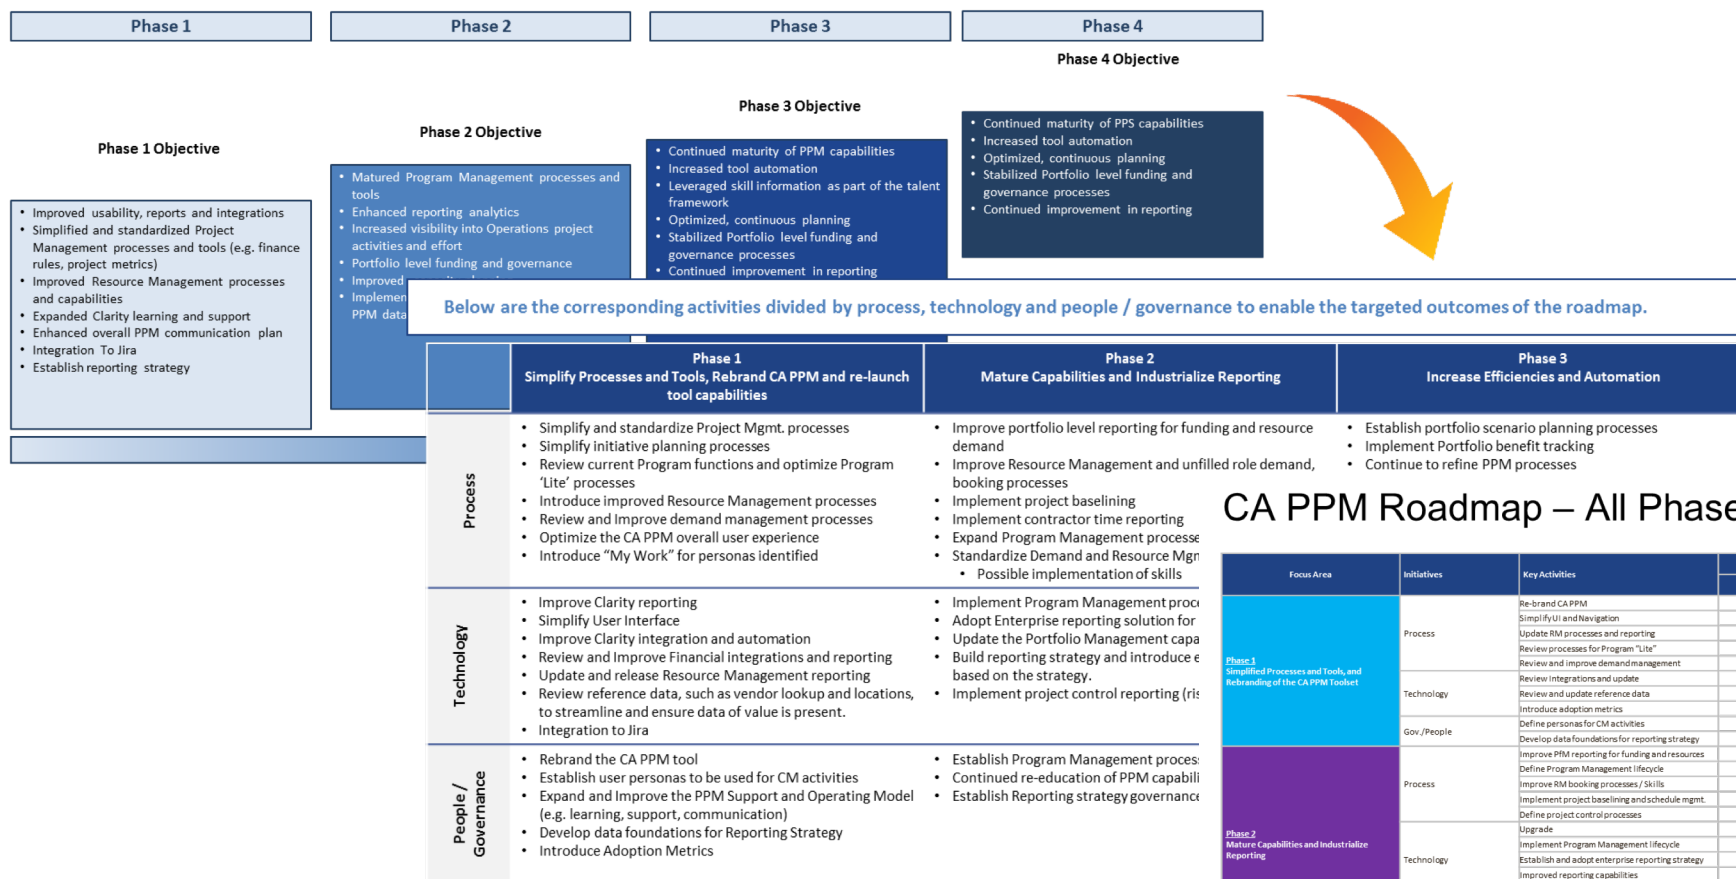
Phase 1

Phase 2

Phase 3

Phase 4

Phase 4 Objective

Phase 3 Objective

Phase 2 Objective

Phase 1 Objective

- Continued maturity of PPS capabilities
- Increased tool automation
- Optimized, continuous planning
- Stabilized Portfolio level funding and governance processes
- Continued improvement in reporting

- Continued maturity of PPM capabilities
- Increased tool automation
- Leveraged skill information as part of the talent framework
- Optimized, continuous planning
- Stabilized Portfolio level funding and governance processes
- Continued improvement in reporting

- Matured Program Management processes and tools
- Enhanced reporting analytics
- Increased visibility into Operations project activities and effort
- Portfolio level funding and governance
- Improved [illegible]
- Implemen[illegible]
PPM data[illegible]

- Improved usability, reports and integrations
- Simplified and standardized Project Management processes and tools (e.g. finance rules, project metrics)
- Improved Resource Management processes and capabilities
- Expanded Clarity learning and support
- Enhanced overall PPM communication plan
- Integration To Jira
- Establish reporting strategy

Below are the corresponding activities divided by process, technology and people / governance to enable the targeted outcomes of the roadmap.

| | Phase 1 Simplify Processes and Tools, Rebrand CA PPM and re-launch tool capabilities | Phase 2 Mature Capabilities and Industrialize Reporting | Phase 3 Increase Efficiencies and Automation |
|---|---|---|---|
| Process | • Simplify and standardize Project Mgmt. processes • Simplify initiative planning processes • Review current Program functions and optimize Program 'Lite' processes • Introduce improved Resource Management processes • Review and Improve demand management processes • Optimize the CA PPM overall user experience • Introduce "My Work" for personas identified | • Improve portfolio level reporting for funding and resource demand • Improve Resource Management and unfilled role demand, booking processes • Implement project baselining • Implement contractor time reporting • Expand Program Management processe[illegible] • Standardize Demand and Resource Mgr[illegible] • Possible implementation of skills | • Establish portfolio scenario planning processes • Implement Portfolio benefit tracking • Continue to refine PPM processes |
| Technology | • Improve Clarity reporting • Simplify User Interface • Improve Clarity integration and automation • Review and Improve Financial integrations and reporting • Update and release Resource Management reporting • Review reference data, such as vendor lookup and locations, to streamline and ensure data of value is present. • Integration to Jira | • Implement Program Management proc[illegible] • Adopt Enterprise reporting solution for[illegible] • Update the Portfolio Management capa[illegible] • Build reporting strategy and introduce e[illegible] based on the strategy. • Implement project control reporting (ri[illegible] | |
| People / Governance | • Rebrand the CA PPM tool • Establish user personas to be used for CM activities • Expand and Improve the PPM Support and Operating Model (e.g. learning, support, communication) • Develop data foundations for Reporting Strategy • Introduce Adoption Metrics | • Establish Program Management proces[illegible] • Continued re-education of PPM capabili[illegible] • Establish Reporting strategy governance | |

CA PPM Roadmap – All Phase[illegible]

| Focus Area | Initiatives | Key Activities |
|---|---|---|
| Phase 1 Simplified Processes and Tools, and Rebranding of the CA PPM Toolset | Process | Re-brand CA PPM |
| | | Simplify UI and Navigation |
| | | Update RM processes and reporting |
| | | Review processes for Program "Lite" |
| | | Review and improve demand management |
| | Technology | Review integrations and update |
| | | Review and update reference data |
| | | Introduce adoption metrics |
| | Gov./People | Define personas for CM activities |
| | | Develop data foundations for reporting strategy |
| Phase 2 Mature Capabilities and Industrialize Reporting | Process | Improve PfM reporting for funding and resources |
| | | Define Program Management lifecycle |
| | | Improve RM booking processes / Skills |
| | | Implement project baselining and schedule mgmt. |
| | | Define project control processes |
| | Technology | Upgrade |
| | | Implement Program Management lifecycle |
| | | Establish and adopt enterprise reporting strategy |
| | | Improved reporting capabilities |